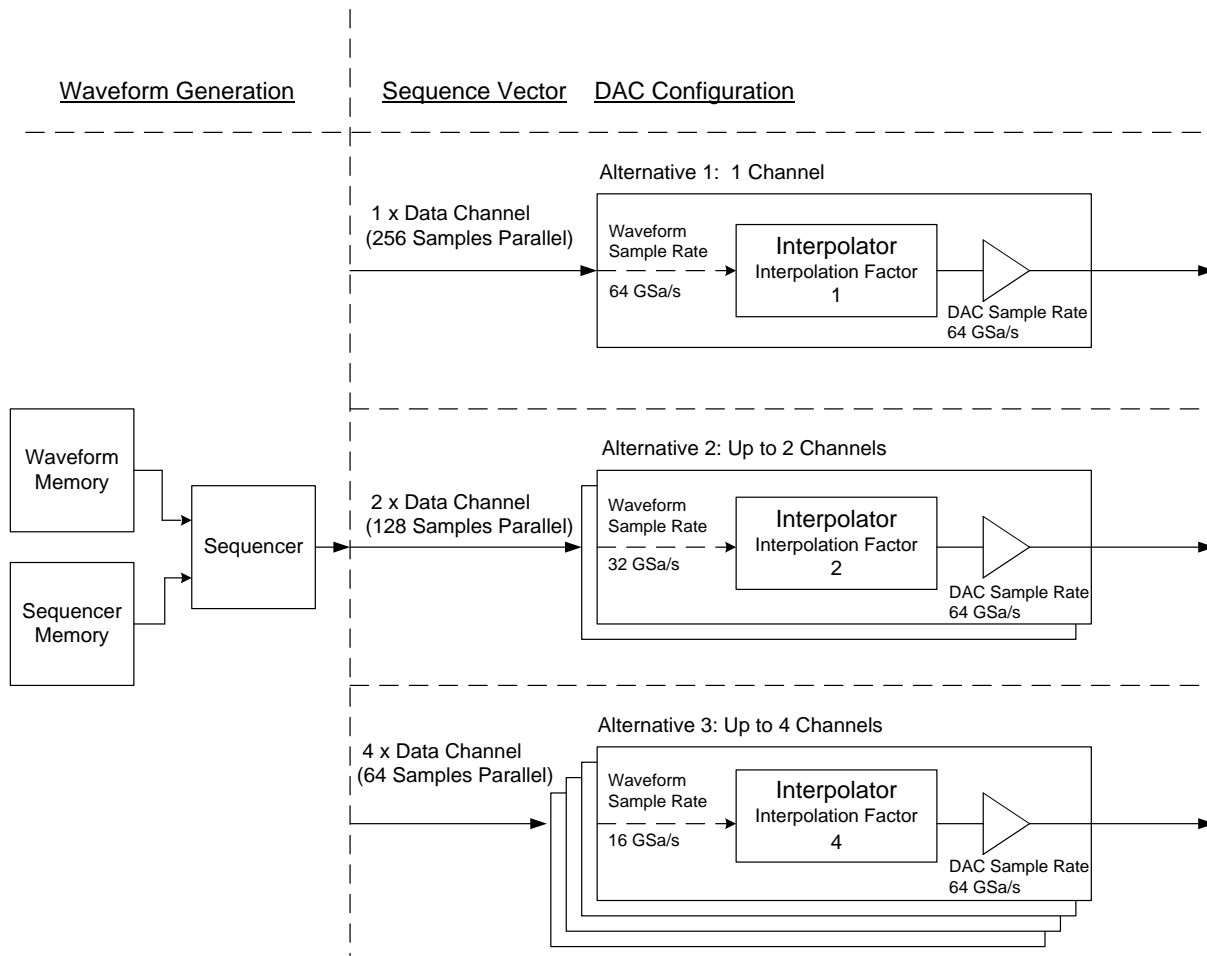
Waveform Generation

Sequence Vector

DAC Configuration

Alternative 1: 1 Channel

1 x Data Channel
(256 Samples Parallel)

Waveform
Sample Rate
64 GSa/s

Interpolator
Interpolation Factor
1

DAC Sample Rate
64 GSa/s

Waveform
Memory

Sequencer
Memory

Sequencer

Alternative 2: Up to 2 Channels

2 x Data Channel
(128 Samples Parallel)

Waveform
Sample Rate
32 GSa/s

Interpolator
Interpolation Factor
2

DAC Sample Rate
64 GSa/s

Alternative 3: Up to 4 Channels

4 x Data Channel
(64 Samples Parallel)

Waveform
Sample Rate
16 GSa/s

Interpolator
Interpolation Factor
4

DAC Sample Rate
64 GSa/s